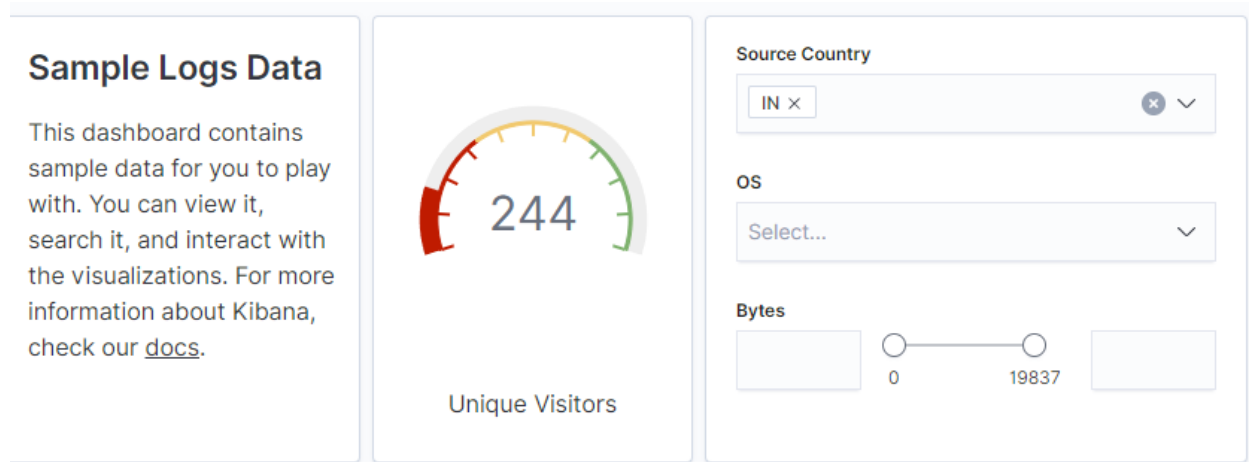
Sample Logs Data

This dashboard contains sample data for you to play with. You can view it, search it, and interact with the visualizations. For more information about Kibana, check our docs.

244

Unique Visitors

Source Country

IN ×

OS

Select...

Bytes

0

19837